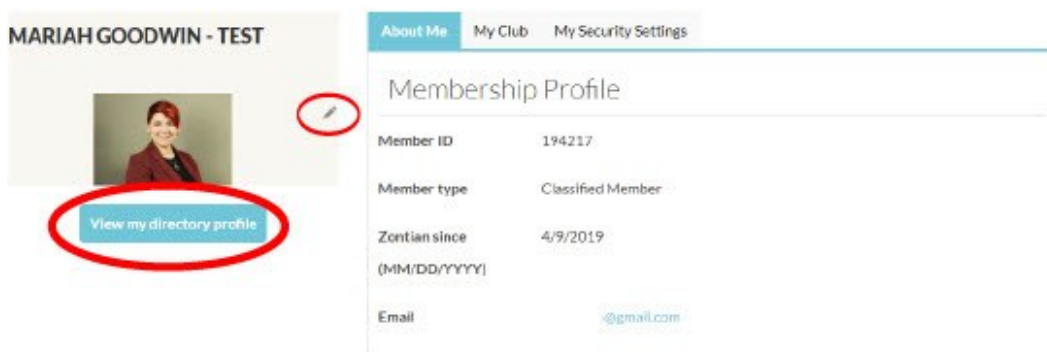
MARIAH GOODWIN - TEST

View my directory profile

About Me | My Club | My Security Settings

Membership Profile

| | |
|---|---|
| Member ID | 194217 |
| Member type | Classified Member |
| Zontian since (MM/DD/YYYY) | 4/9/2019 |
| Email | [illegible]@gmail.com |